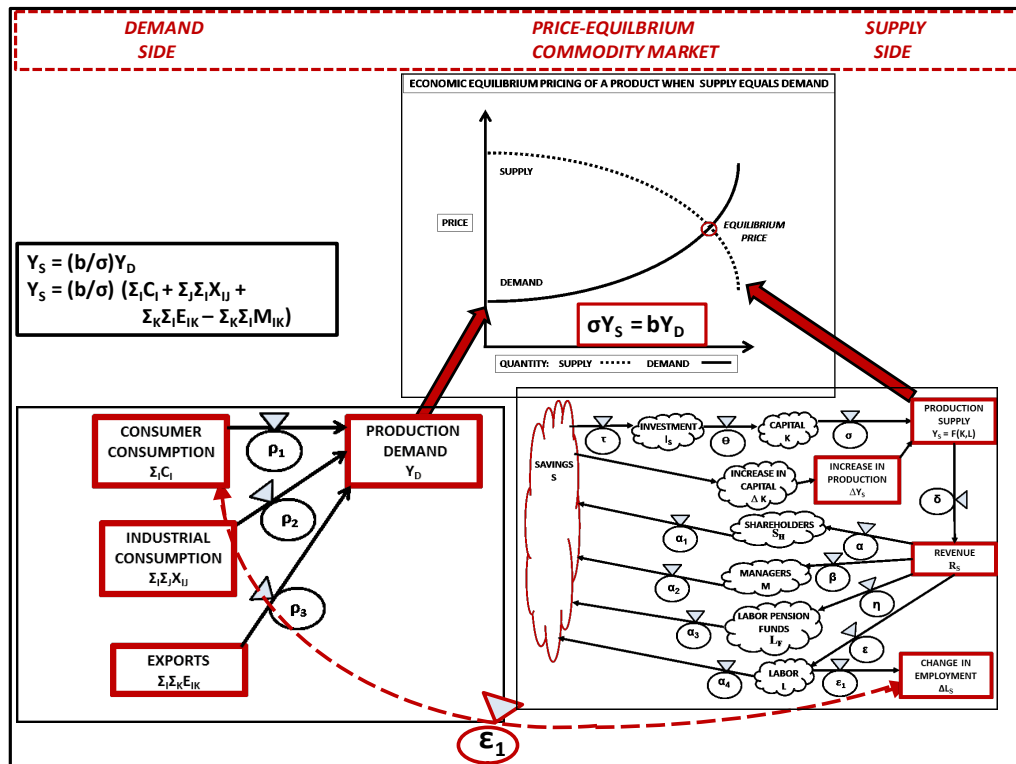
DEMAND SIDE

PRICE-EQUILIBRIUM COMMODITY MARKET

SUPPLY SIDE

ECONOMIC EQUILIBRIUM PRICING OF A PRODUCT WHEN SUPPLY EQUALS DEMAND

SUPPLY

PRICE

EQUILIBRIUM PRICE

DEMAND

$\sigma Y_S = bY_D$

QUANTITY: SUPPLY ······ DEMAND ——

$Y_S = (b/\sigma)Y_D$
$Y_S = (b/\sigma)\ (\Sigma_I C_I + \Sigma_J \Sigma_I X_{IJ} + \Sigma_K \Sigma_I E_{IK} - \Sigma_K \Sigma_I M_{IK})$

CONSUMER CONSUMPTION $\Sigma_I C_I$

$\rho_1$

PRODUCTION DEMAND $Y_D$

$\rho_2$

INDUSTRIAL CONSUMPTION $\Sigma_I \Sigma_J X_{IJ}$

$\rho_3$

EXPORTS $\Sigma_I \Sigma_K E_{IK}$

SAVINGS S

$\tau$

INVESTMENT $I_S$

$\Theta$

CAPITAL K

$\sigma$

PRODUCTION SUPPLY $Y_S = F(K,L)$

INCREASE IN CAPITAL $\Delta K$

INCREASE IN PRODUCTION $\Delta Y_S$

$\delta$

$\alpha_1$

SHAREHOLDERS $S_H$

$\alpha$

REVENUE $R_S$

$\alpha_2$

MANAGERS M

$\beta$

$\eta$

LABOR PENSION FUNDS $L_F$

$\alpha_3$

$\varepsilon$

$\alpha_4$

LABOR L

$\varepsilon_1$

CHANGE IN EMPLOYMENT $\Delta L_S$

$\varepsilon_1$